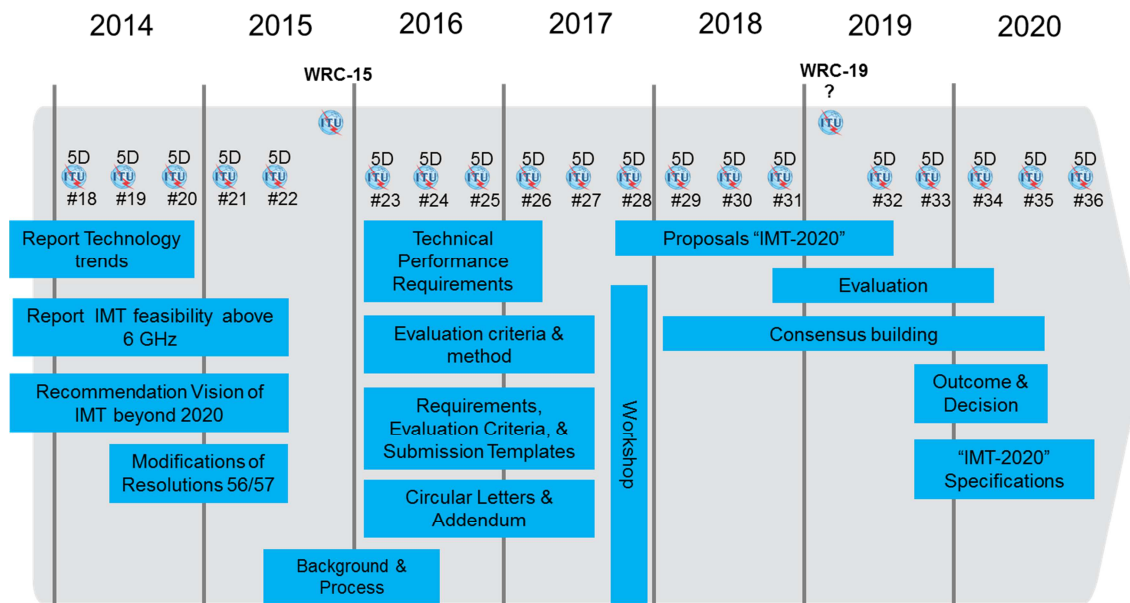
2014 2015 2016 2017 2018 2019 2020

WRC-15

WRC-19 ?

ITU

ITU

5D #18 5D #19 5D #20 5D #21 5D #22 5D #23 5D #24 5D #25 5D #26 5D #27 5D #28 5D #29 5D #30 5D #31 5D #32 5D #33 5D #34 5D #35 5D #36

Report Technology trends

Report IMT feasibility above 6 GHz

Recommendation Vision of IMT beyond 2020

Modifications of Resolutions 56/57

Background & Process

Technical Performance Requirements

Evaluation criteria & method

Requirements, Evaluation Criteria, & Submission Templates

Circular Letters & Addendum

Workshop

Proposals "IMT-2020"

Evaluation

Consensus building

Outcome & Decision

"IMT-2020" Specifications